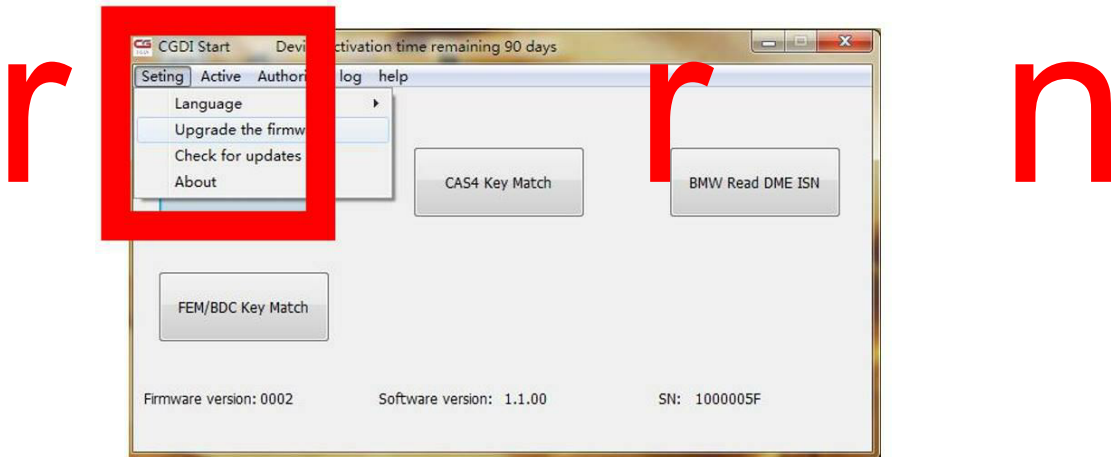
r r n

CGDI Start Devi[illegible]ctivation time remaining 90 days

Seting Active Authori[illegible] log help

Language
Upgrade the firmw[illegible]
Check for updates
About

CAS4 Key Match

BMW Read DME ISN

FEM/BDC Key Match

Firmware version: 0002

Software version: 1.1.00

SN: 1000005F